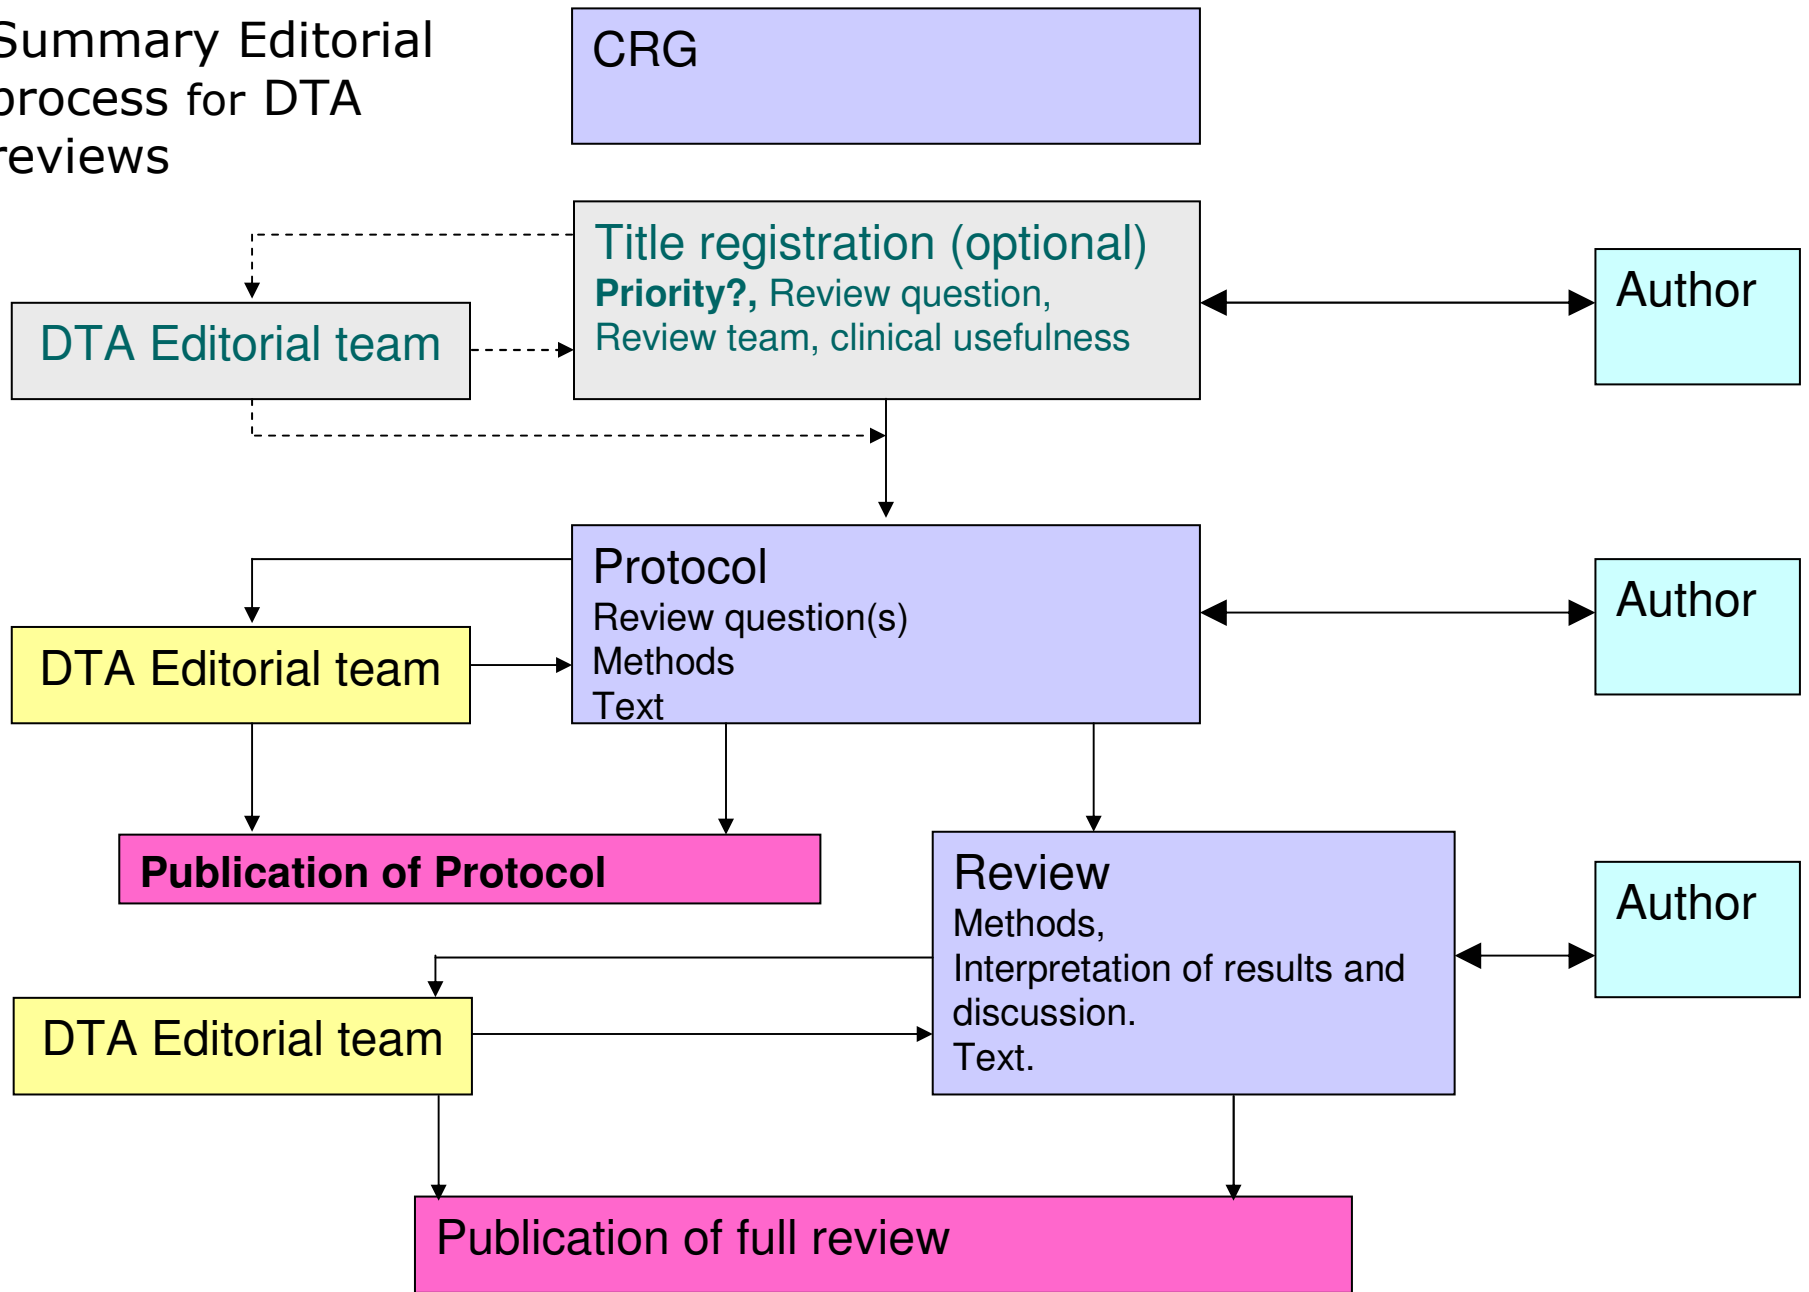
Summary Editorial process for DTA reviews

CRG

Title registration (optional)
**Priority?,** Review question, Review team, clinical usefulness

DTA Editorial team

Author

Protocol
Review question(s)
Methods
Text

DTA Editorial team

Author

**Publication of Protocol**

Review
Methods,
Interpretation of results and discussion.
Text.

Author

DTA Editorial team

Publication of full review